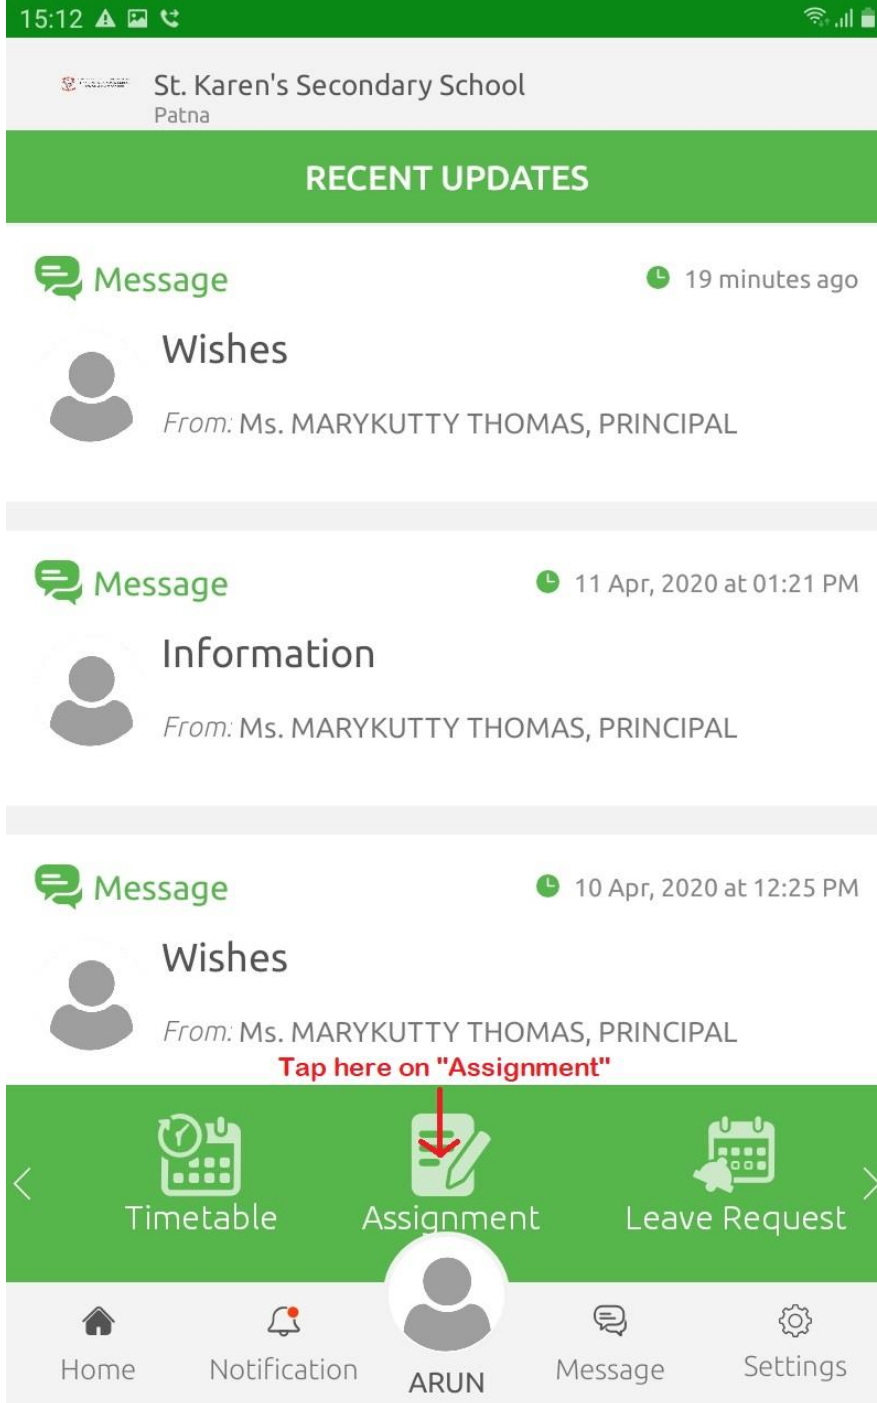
15:12

St. Karen's Secondary School
Patna

RECENT UPDATES

Message
19 minutes ago
Wishes
From: Ms. MARYKUTTY THOMAS, PRINCIPAL

Message
11 Apr, 2020 at 01:21 PM
Information
From: Ms. MARYKUTTY THOMAS, PRINCIPAL

Message
10 Apr, 2020 at 12:25 PM
Wishes
From: Ms. MARYKUTTY THOMAS, PRINCIPAL

Tap here on "Assignment"

Timetable
Assignment
Leave Request

Home
Notification
ARUN
Message
Settings